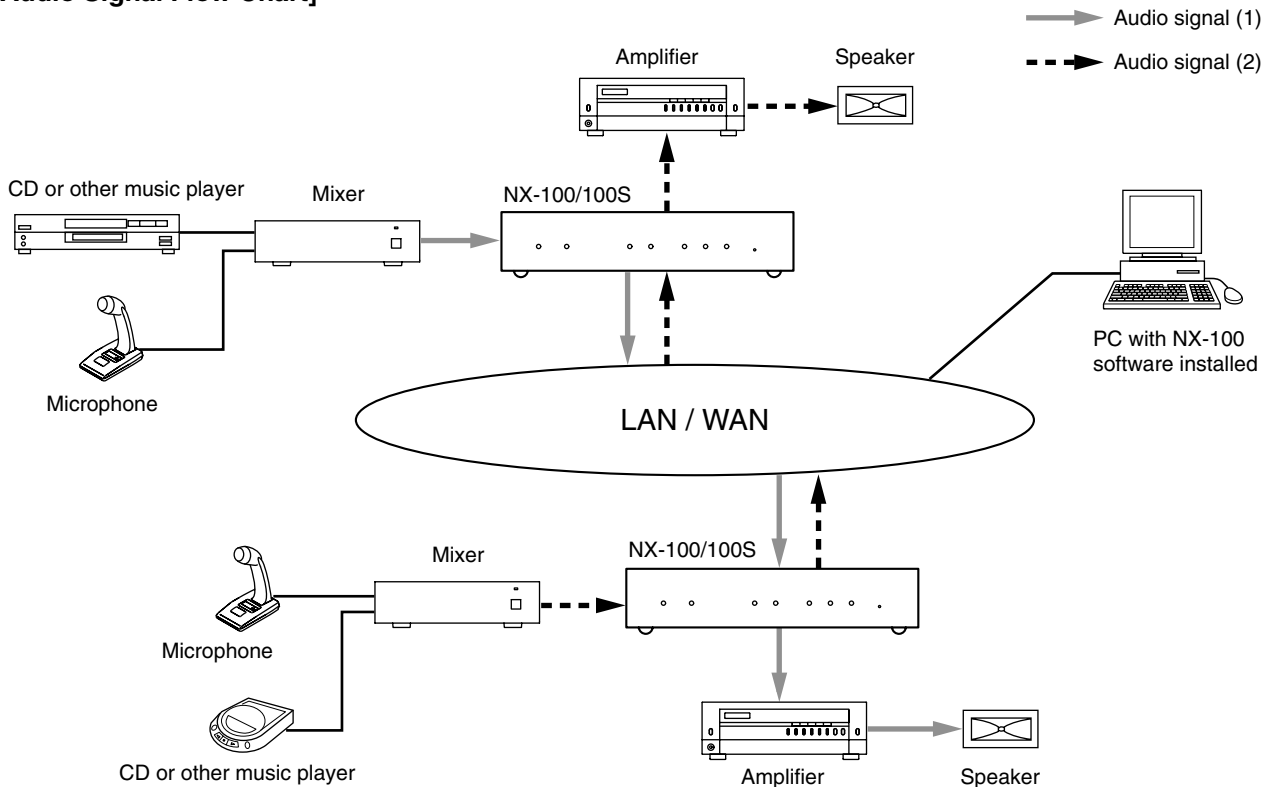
Audio signal (1)

Audio signal (2)

Amplifier

Speaker

CD or other music player

Mixer

NX-100/100S

Microphone

PC with NX-100 software installed

LAN / WAN

Mixer

NX-100/100S

Microphone

CD or other music player

Amplifier

Speaker